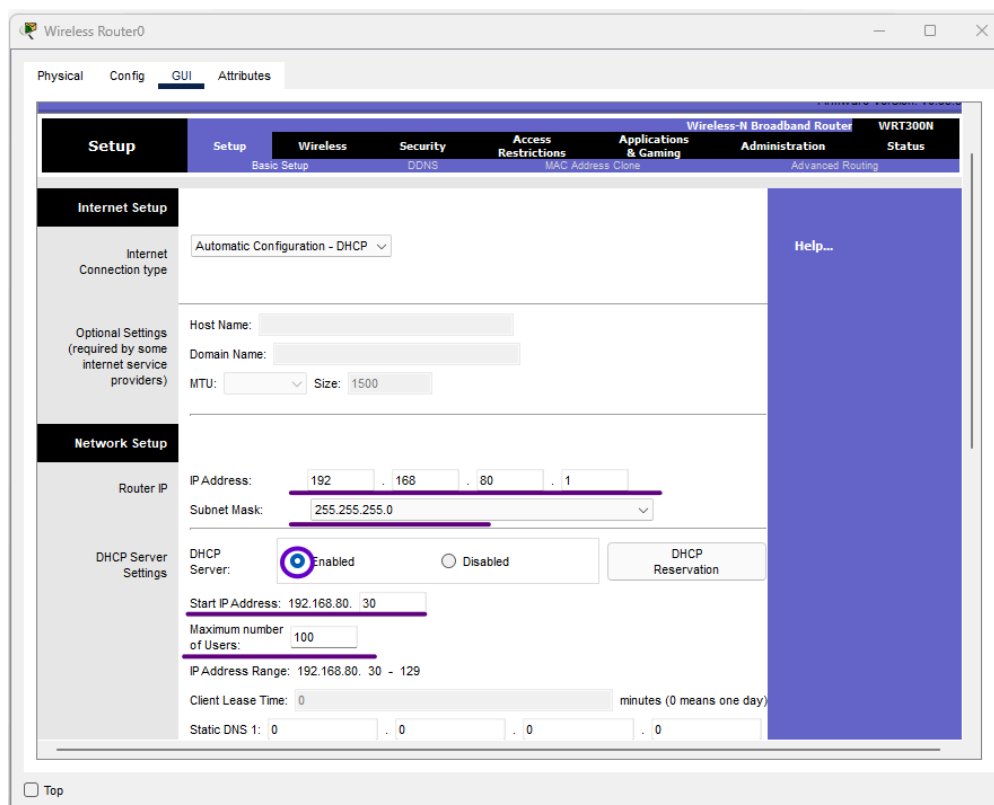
Wireless Router0

Physical Config GUI Attributes

Wireless-N Broadband Router WRT300N

Setup

Setup Wireless Security Access Restrictions Applications & Gaming Administration Status

Basic Setup DDNS MAC Address Clone Advanced Routing

Internet Setup

Internet Connection type

Automatic Configuration - DHCP

Help...

Optional Settings (required by some internet service providers)

Host Name:

Domain Name:

MTU: Size: 1500

Network Setup

Router IP

IP Address: 192 . 168 . 80 . 1

Subnet Mask: 255.255.255.0

DHCP Server Settings

DHCP Server: Enabled Disabled

DHCP Reservation

Start IP Address: 192.168.80. 30

Maximum number of Users: 100

IP Address Range: 192.168.80. 30 - 129

Client Lease Time: 0 minutes (0 means one day)

Static DNS 1: 0 . 0 . 0 . 0

Top